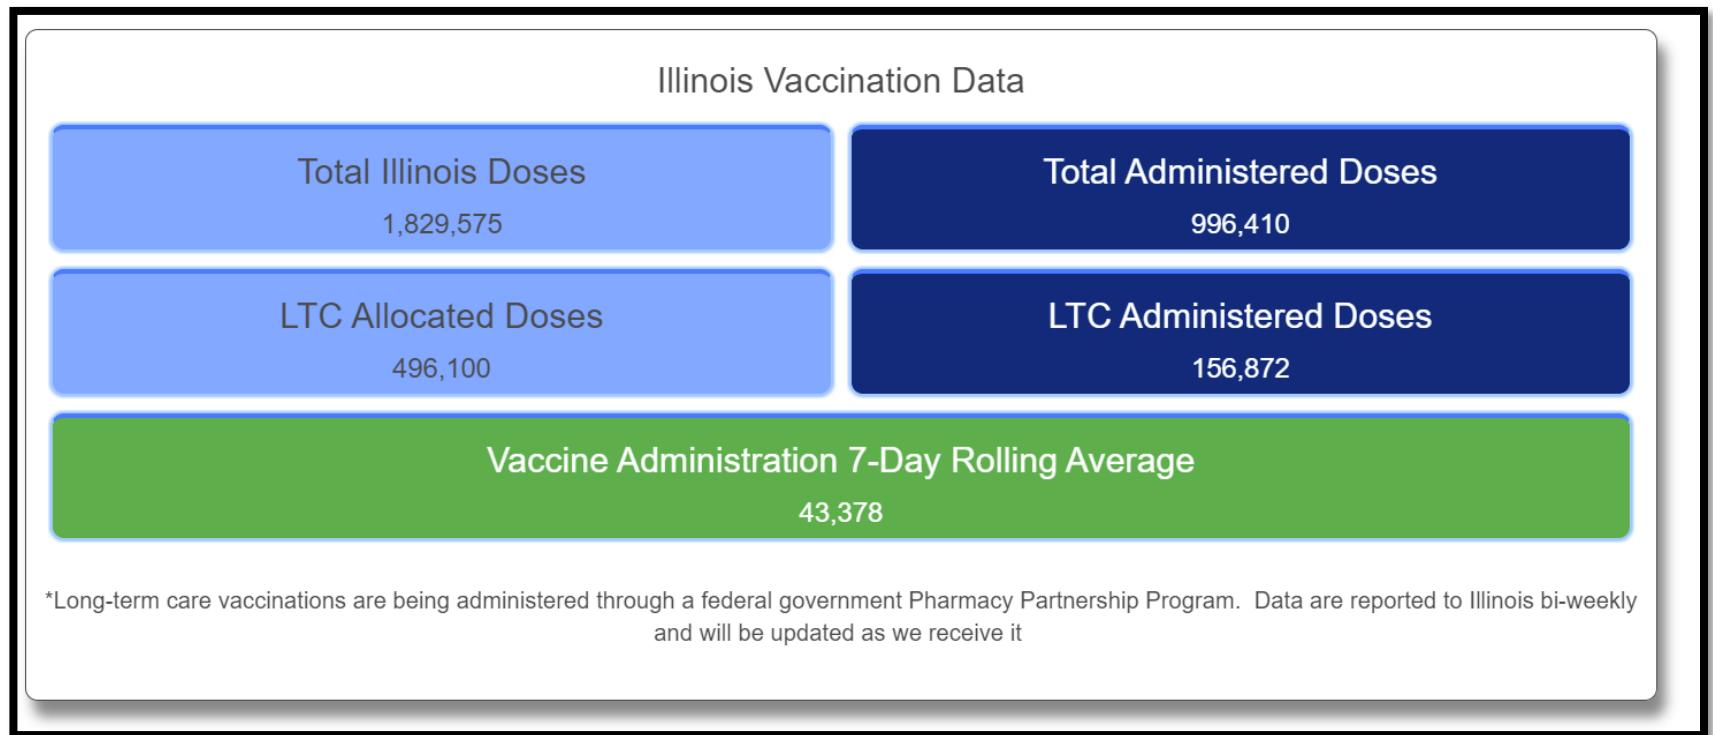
Illinois Vaccination Data

Total Illinois Doses
1,829,575

Total Administered Doses
996,410

LTC Allocated Doses
496,100

LTC Administered Doses
156,872

Vaccine Administration 7-Day Rolling Average
43,378

*Long-term care vaccinations are being administered through a federal government Pharmacy Partnership Program. Data are reported to Illinois bi-weekly and will be updated as we receive it